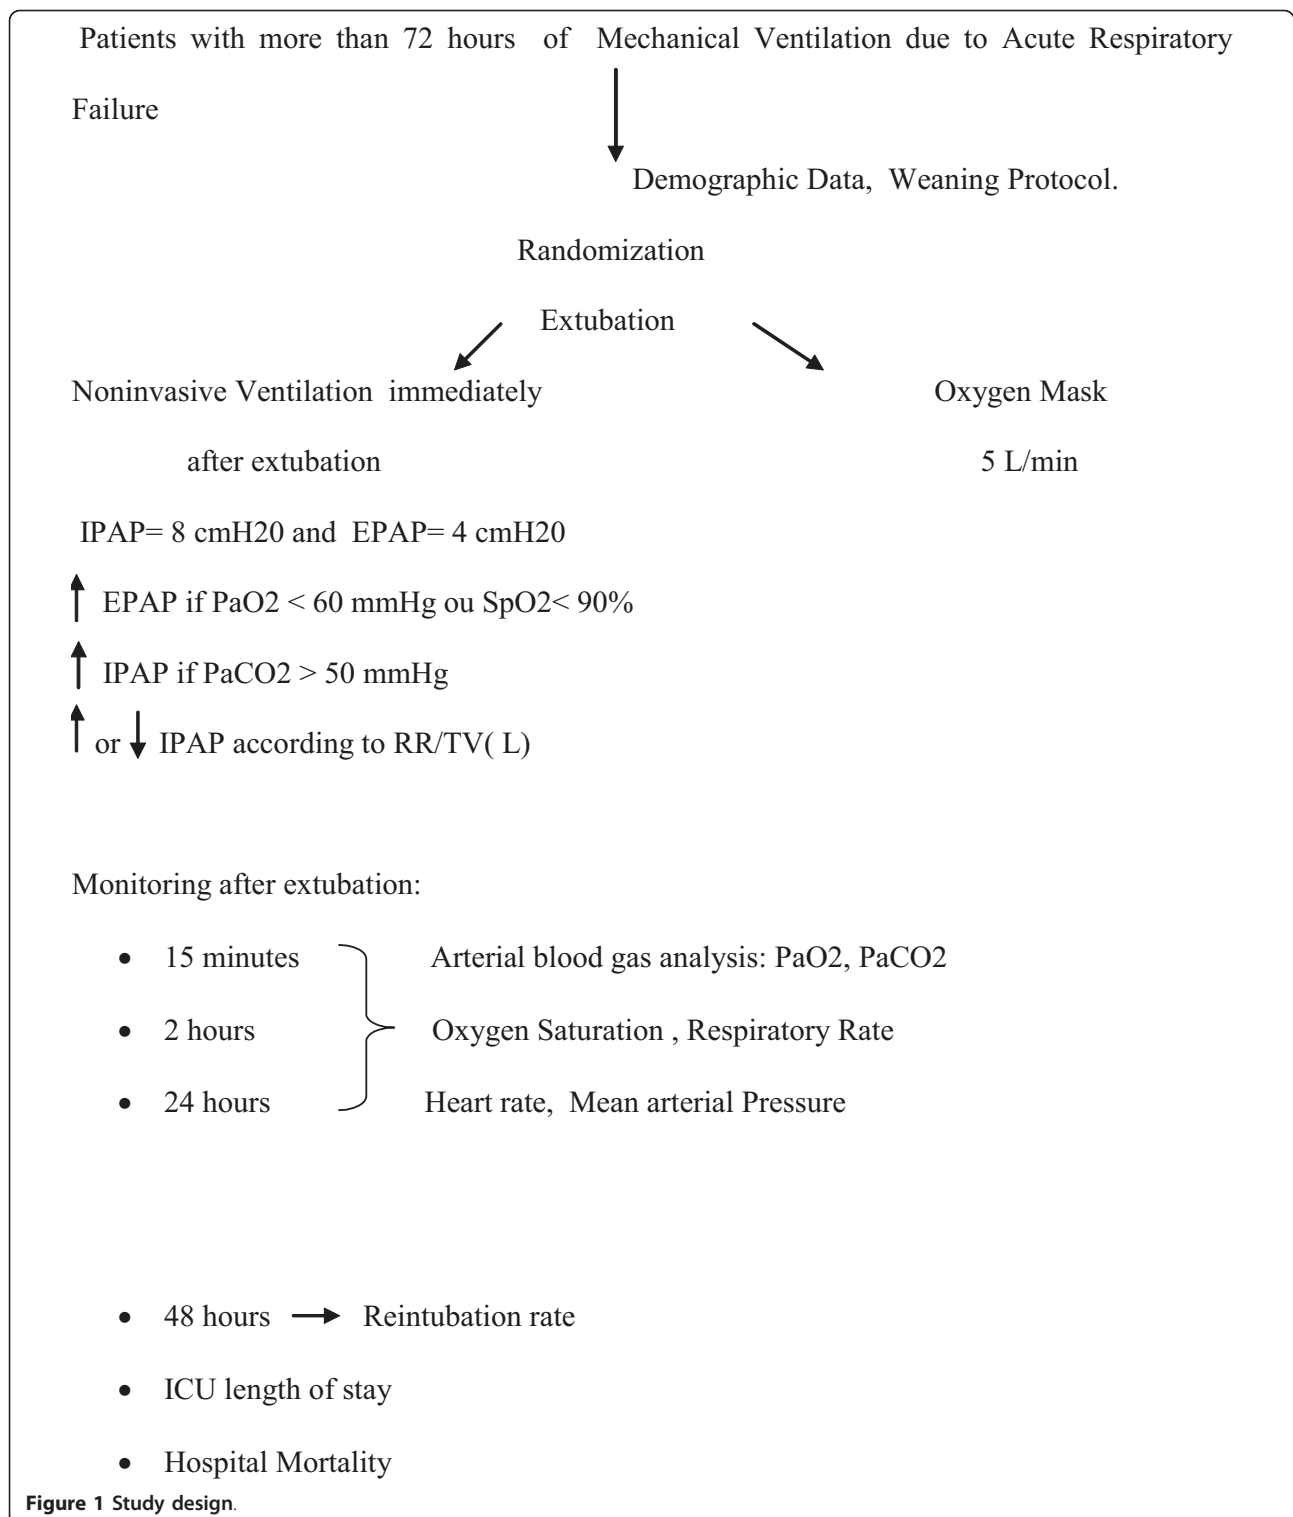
Patients with more than 72 hours of Mechanical Ventilation due to Acute Respiratory Failure

Demographic Data, Weaning Protocol.

Randomization

Extubation

Noninvasive Ventilation immediately after extubation

Oxygen Mask 5 L/min

IPAP= 8 cmH20 and EPAP= 4 cmH20

↑ EPAP if PaO2 < 60 mmHg ou SpO2< 90%

↑ IPAP if PaCO2 > 50 mmHg

↑ or ↓ IPAP according to RR/TV( L)

Monitoring after extubation:

- 15 minutes
- 2 hours
- 24 hours

Arterial blood gas analysis: PaO2, PaCO2

Oxygen Saturation , Respiratory Rate

Heart rate, Mean arterial Pressure

- 48 hours → Reintubation rate
- ICU length of stay
- Hospital Mortality

Figure 1 Study design.